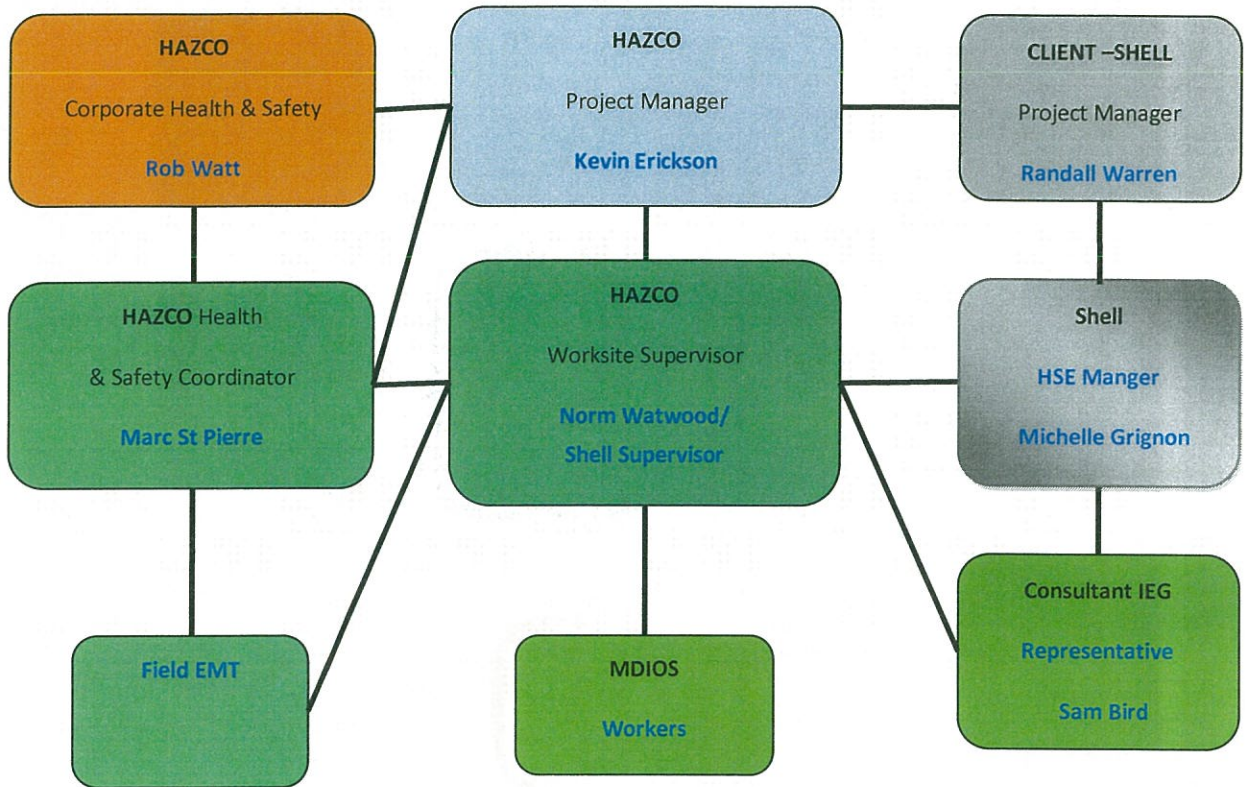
HAZCO
Corporate Health & Safety
Rob Watt

HAZCO
Project Manager
Kevin Erickson

CLIENT –SHELL
Project Manager
Randall Warren

HAZCO Health & Safety Coordinator
Marc St Pierre

HAZCO
Worksite Supervisor
Norm Watwood/ Shell Supervisor

Shell
HSE Manger
Michelle Grignon

Field EMT

MDIOS
Workers

Consultant IEG
Representative
Sam Bird